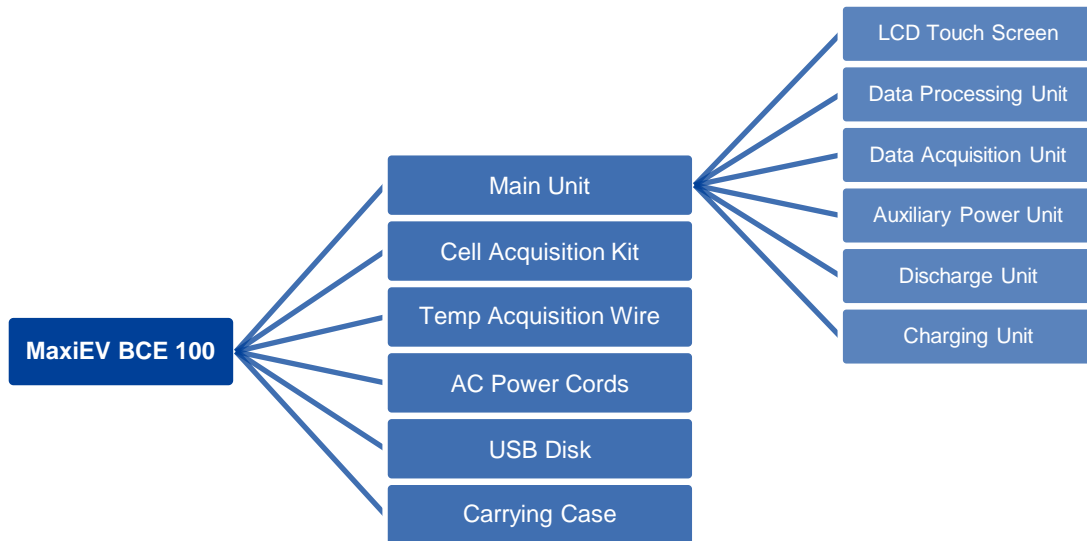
MaxiEV BCE 100

Main Unit

Cell Acquisition Kit

Temp Acquisition Wire

AC Power Cords

USB Disk

Carrying Case

LCD Touch Screen

Data Processing Unit

Data Acquisition Unit

Auxiliary Power Unit

Discharge Unit

Charging Unit